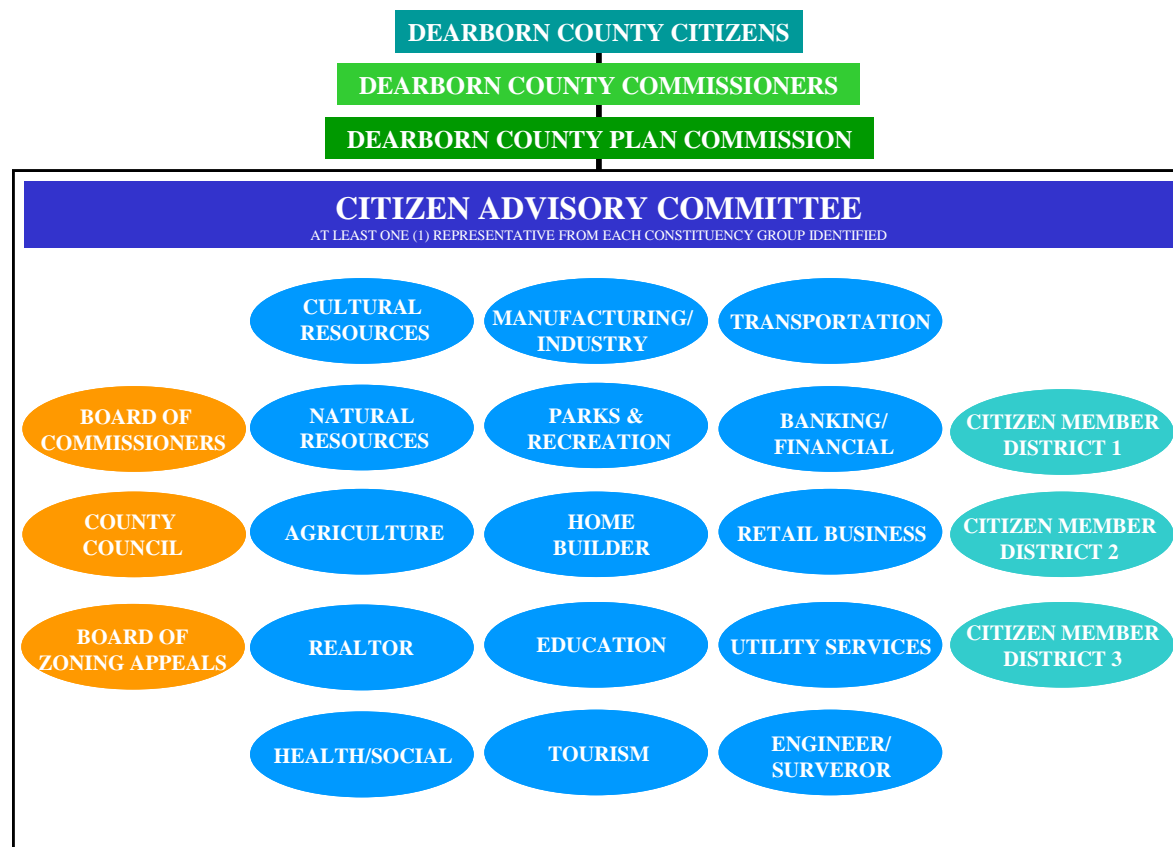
DEARBORN COUNTY CITIZENS

DEARBORN COUNTY COMMISSIONERS

DEARBORN COUNTY PLAN COMMISSION

CITIZEN ADVISORY COMMITTEE
AT LEAST ONE (1) REPRESENTATIVE FROM EACH CONSTITUENCY GROUP IDENTIFIED

CULTURAL RESOURCES

MANUFACTURING/ INDUSTRY

TRANSPORTATION

BOARD OF COMMISSIONERS

NATURAL RESOURCES

PARKS & RECREATION

BANKING/ FINANCIAL

CITIZEN MEMBER DISTRICT 1

COUNTY COUNCIL

AGRICULTURE

HOME BUILDER

RETAIL BUSINESS

CITIZEN MEMBER DISTRICT 2

BOARD OF ZONING APPEALS

REALTOR

EDUCATION

UTILITY SERVICES

CITIZEN MEMBER DISTRICT 3

HEALTH/SOCIAL

TOURISM

ENGINEER/ SURVEROR